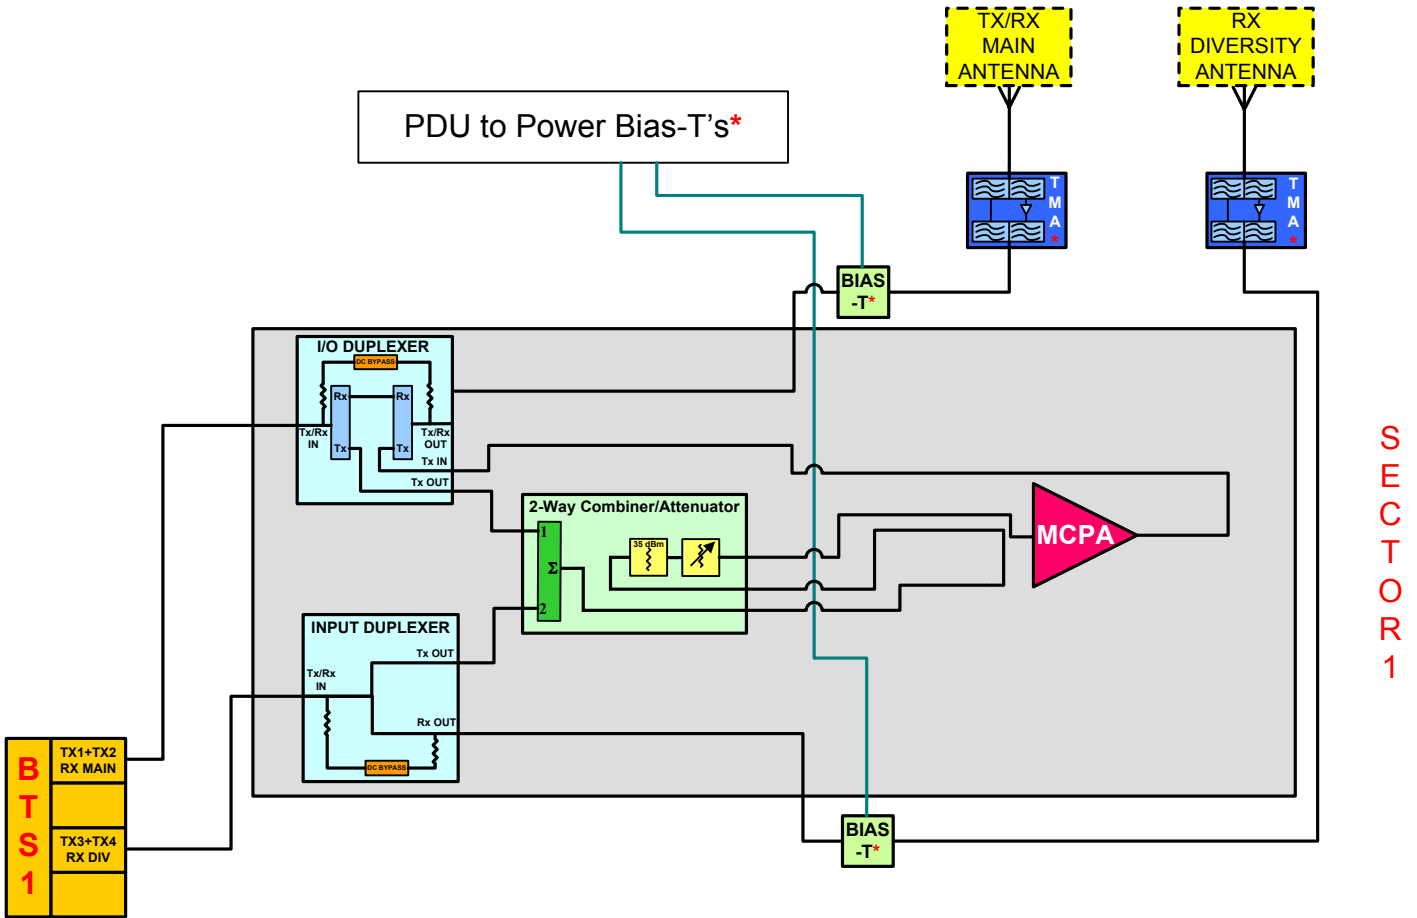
TX/RX MAIN ANTENNA

RX DIVERSITY ANTENNA

PDU to Power Bias-T's*

TMA*

TMA*

BIAS -T*

I/O DUPLEXER

DC BYPASS

Rx

Rx

Tx/Rx IN

Tx

Tx

Tx/Rx OUT

Tx IN

Tx OUT

2-Way Combiner/Attenuator

1

Σ

2

35 dBm

MCPA

INPUT DUPLEXER

Tx OUT

Tx/Rx IN

Rx OUT

DC BYPASS

BTS 1

TX1+TX2 RX MAIN

TX3+TX4 RX DIV

BIAS -T*

SECTOR 1